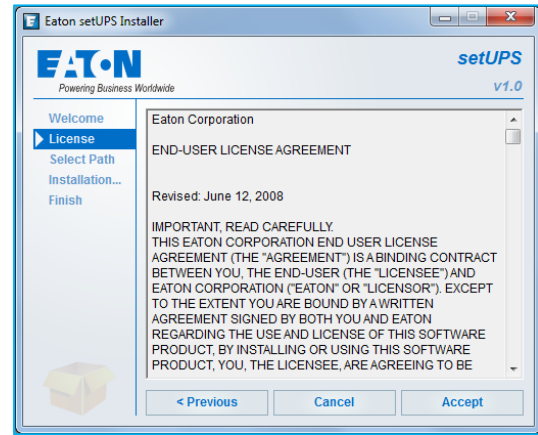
Eaton setUPS Installer

EATON
Powering Business Worldwide

setUPS
v1.0

Welcome
License
Select Path
Installation...
Finish

Eaton Corporation

END-USER LICENSE AGREEMENT

Revised: June 12, 2008

IMPORTANT, READ CAREFULLY.
THIS EATON CORPORATION END USER LICENSE AGREEMENT (THE "AGREEMENT") IS A BINDING CONTRACT BETWEEN YOU, THE END-USER (THE "LICENSEE") AND EATON CORPORATION ("EATON" OR "LICENSOR"). EXCEPT TO THE EXTENT YOU ARE BOUND BY A WRITTEN AGREEMENT SIGNED BY BOTH YOU AND EATON REGARDING THE USE AND LICENSE OF THIS SOFTWARE PRODUCT, BY INSTALLING OR USING THIS SOFTWARE PRODUCT, YOU, THE LICENSEE, ARE AGREEING TO BE

< Previous
Cancel
Accept